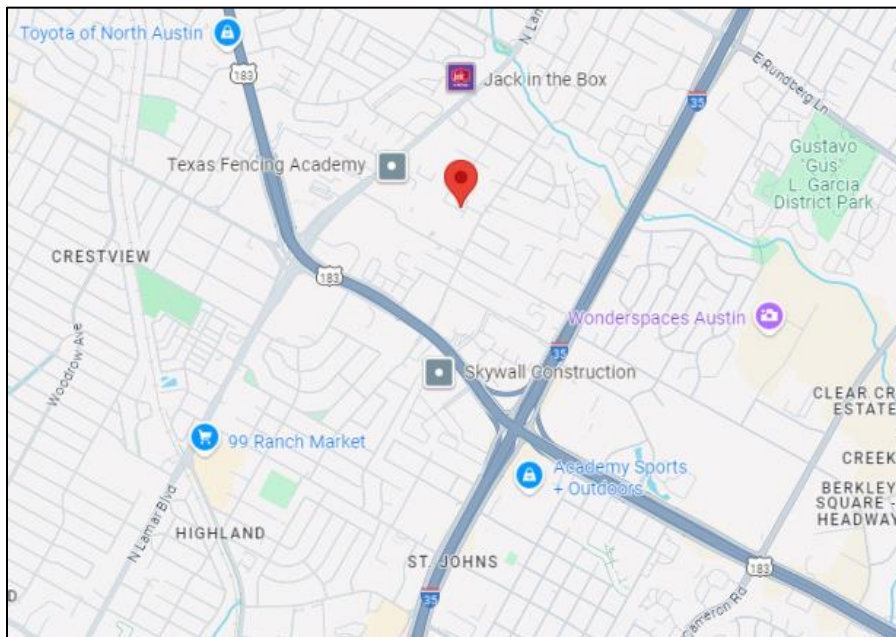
Toyota of North Austin
183
N Lam
Jack in the Box
E Rundberg Ln
35
Gustavo "Gus" L. Garcia District Park
Texas Fencing Academy
CRESTVIEW
183
Woodrow Ave
Wonderspaces Austin
35
Skywall Construction
CLEAR CR ESTATE
99 Ranch Market
CREEK
Academy Sports + Outdoors
BERKLEY SQUARE - HEADWAY
N Lamar Blvd
HIGHLAND
ST. JOHNS
183
35
Cameron Rd